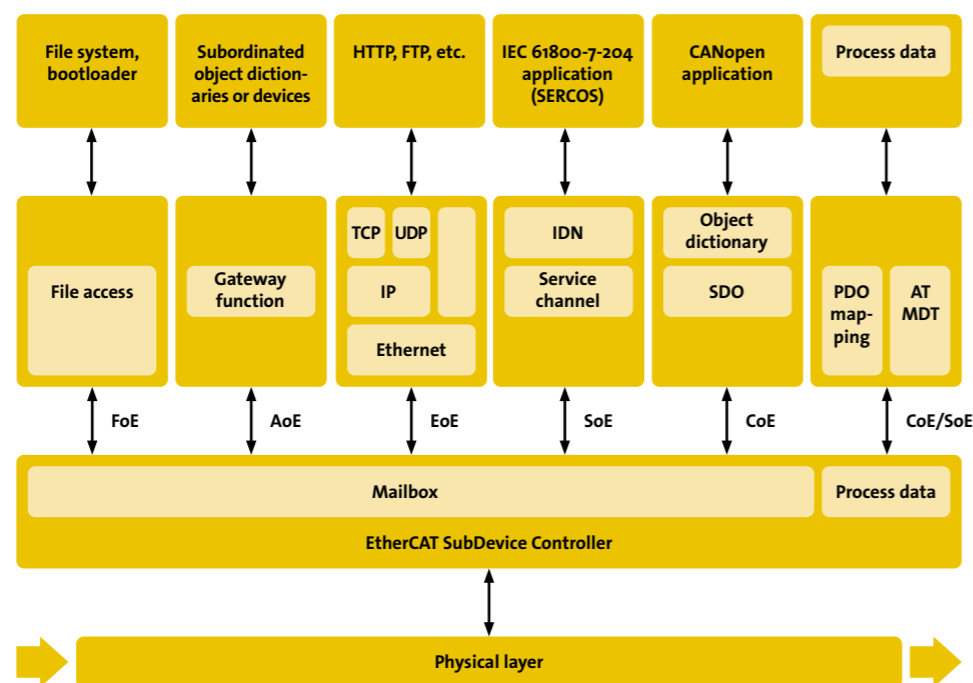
File system, bootloader

Subordinated object dictionaries or devices

HTTP, FTP, etc.

IEC 61800-7-204 application (SERCOS)

CANopen application

Process data

File access

Gateway function

TCP

UDP

IP

Ethernet

IDN

Service channel

Object dictionary

SDO

PDO mapping

AT MDT

FoE

AoE

EoE

SoE

CoE

CoE/SoE

Mailbox

Process data

EtherCAT SubDevice Controller

Physical layer